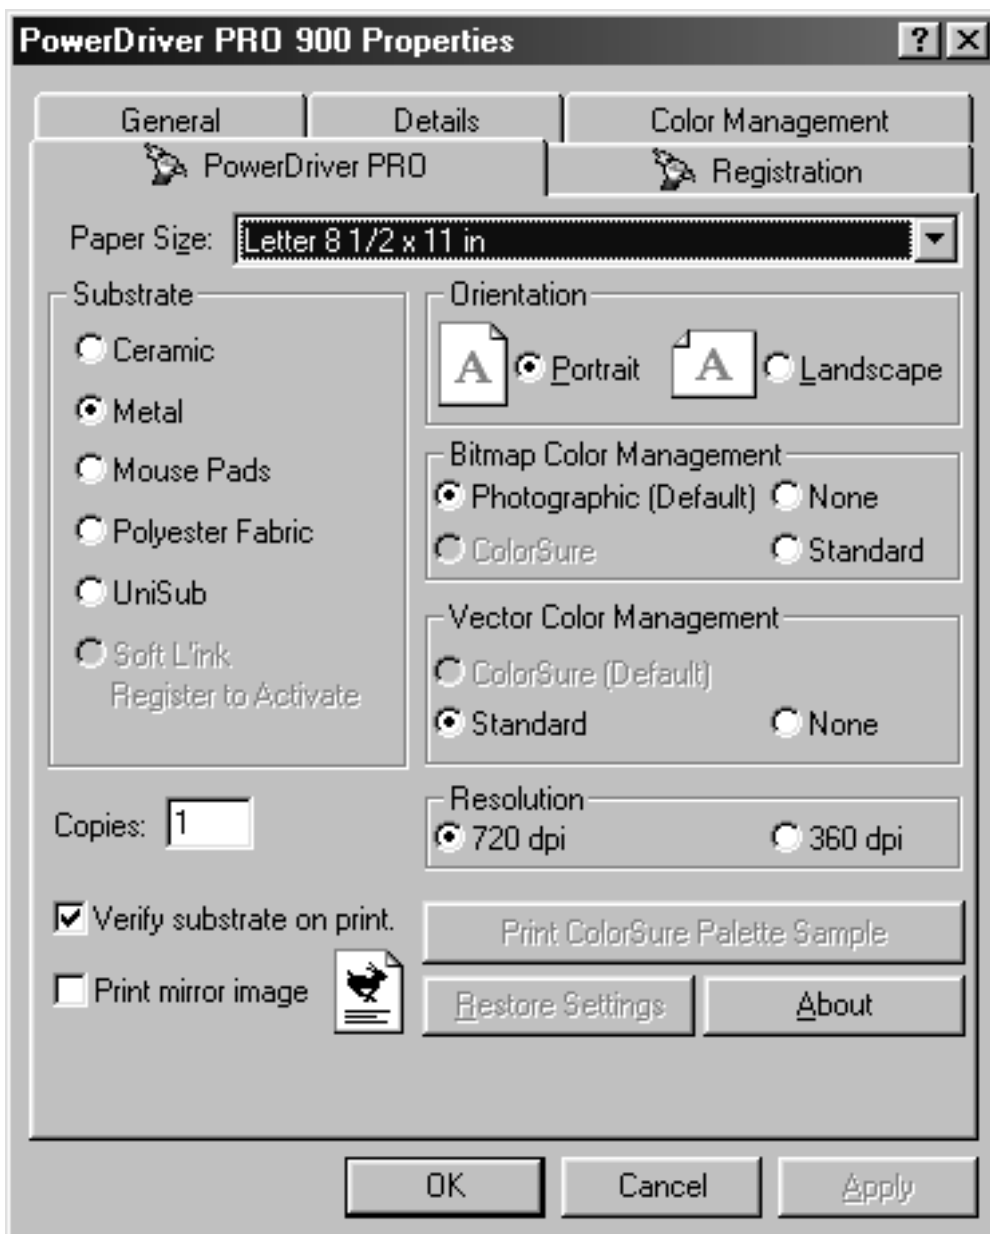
PowerDriver PRO 900 Properties

?

General

Details

Color Management

PowerDriver PRO

Registration

Paper Size: Letter 8 1/2 x 11 in

Substrate

Ceramic

Metal

Mouse Pads

Polyester Fabric

UniSub

Soft L'ink Register to Activate

Orientation

A Portrait

A Landscape

Bitmap Color Management

Photographic (Default)

None

ColorSure

Standard

Vector Color Management

ColorSure (Default)

Standard

None

Copies: 1

Resolution

720 dpi

360 dpi

Verify substrate on print.

Print mirror image

Print ColorSure Palette Sample

Restore Settings

About

OK

Cancel

Apply